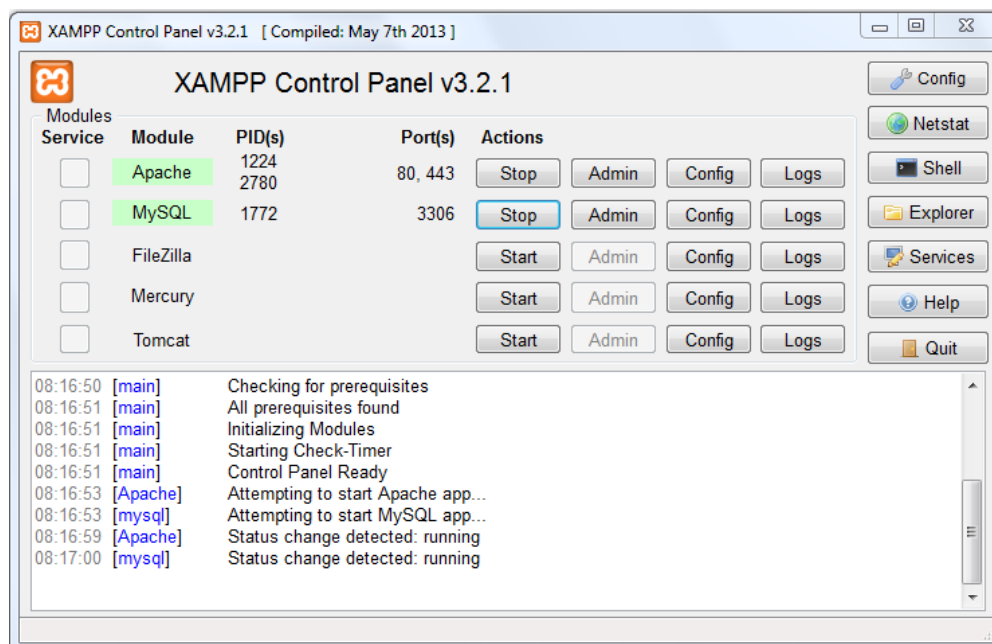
XAMPP Control Panel v3.2.1 [ Compiled: May 7th 2013 ]

XAMPP Control Panel v3.2.1

Modules

| Service | Module | PID(s) | Port(s) | Actions | | | |
|---|---|---|---|---|---|---|---|
| | Apache | 1224 2780 | 80, 443 | Stop | Admin | Config | Logs |
| | MySQL | 1772 | 3306 | Stop | Admin | Config | Logs |
| | FileZilla | | | Start | Admin | Config | Logs |
| | Mercury | | | Start | Admin | Config | Logs |
| | Tomcat | | | Start | Admin | Config | Logs |

Config
Netstat
Shell
Explorer
Services
Help
Quit

08:16:50 [main] Checking for prerequisites
08:16:51 [main] All prerequisites found
08:16:51 [main] Initializing Modules
08:16:51 [main] Starting Check-Timer
08:16:51 [main] Control Panel Ready
08:16:53 [Apache] Attempting to start Apache app...
08:16:53 [mysql] Attempting to start MySQL app...
08:16:59 [Apache] Status change detected: running
08:17:00 [mysql] Status change detected: running